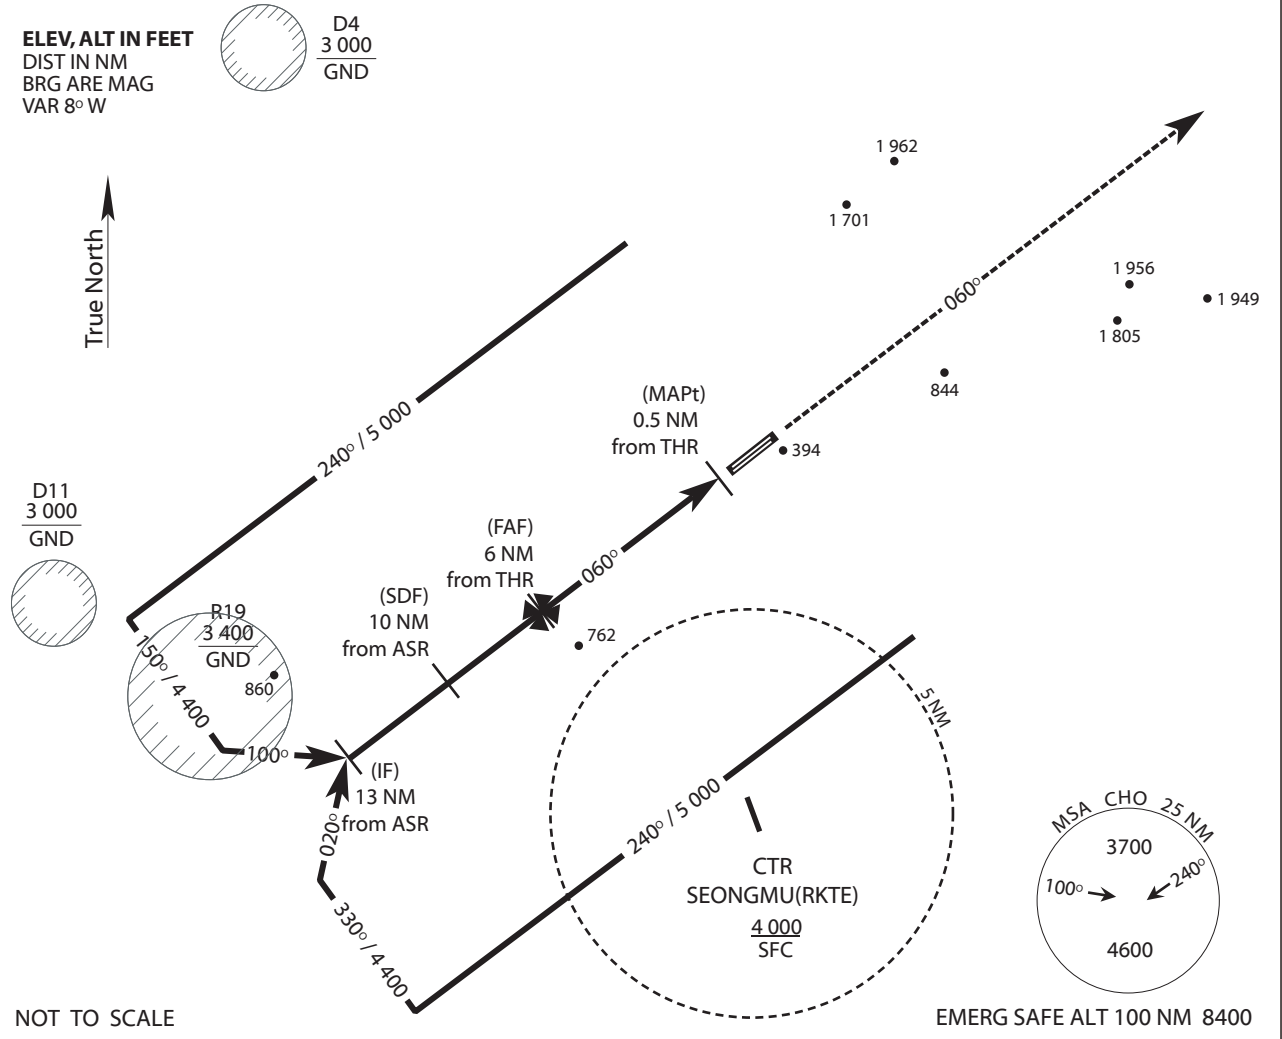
**ELEV, ALT IN FEET**
DIST IN NM
BRG ARE MAG
VAR 8° W

D4
3 000
GND

True North

1 962
1 701
1 956
1 949
1 805
844
060°

(MAPt)
0.5 NM
from THR
394

240° / 5 000

D11
3 000
GND

(FAF)
6 NM
from THR
060°

(SDF)
10 NM
from ASR

R19
3 400
GND
860
150° / 4 400
100°
762

(IF)
13 NM
from ASR
020°
330° / 4 400

5 NM
240° / 5 000

CTR
SEONGMU(RKTE)
4 000
SFC

MSA CHO 25 NM
3700
100°
240°
4600

NOT TO SCALE

EMERG SAFE ALT 100 NM 8400